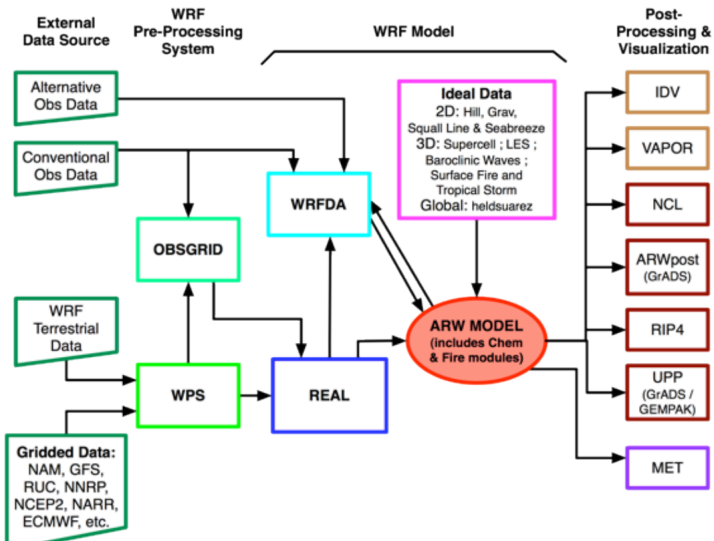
External Data Source

WRF Pre-Processing System

WRF Model

Post-Processing & Visualization

Alternative Obs Data

Conventional Obs Data

Ideal Data
2D: Hill, Grav, Squall Line & Seabreeze
3D: Supercell ; LES ; Baroclinic Waves ; Surface Fire and Tropical Storm
Global: heldsuarez

IDV

VAPOR

NCL

ARWpost (GrADS)

RIP4

UPP (GrADS / GEMPAK)

MET

WRFDA

OBSGRID

WRF Terrestrial Data

WPS

REAL

ARW MODEL (includes Chem & Fire modules)

Gridded Data: NAM, GFS, RUC, NNRP, NCEP2, NARR, ECMWF, etc.